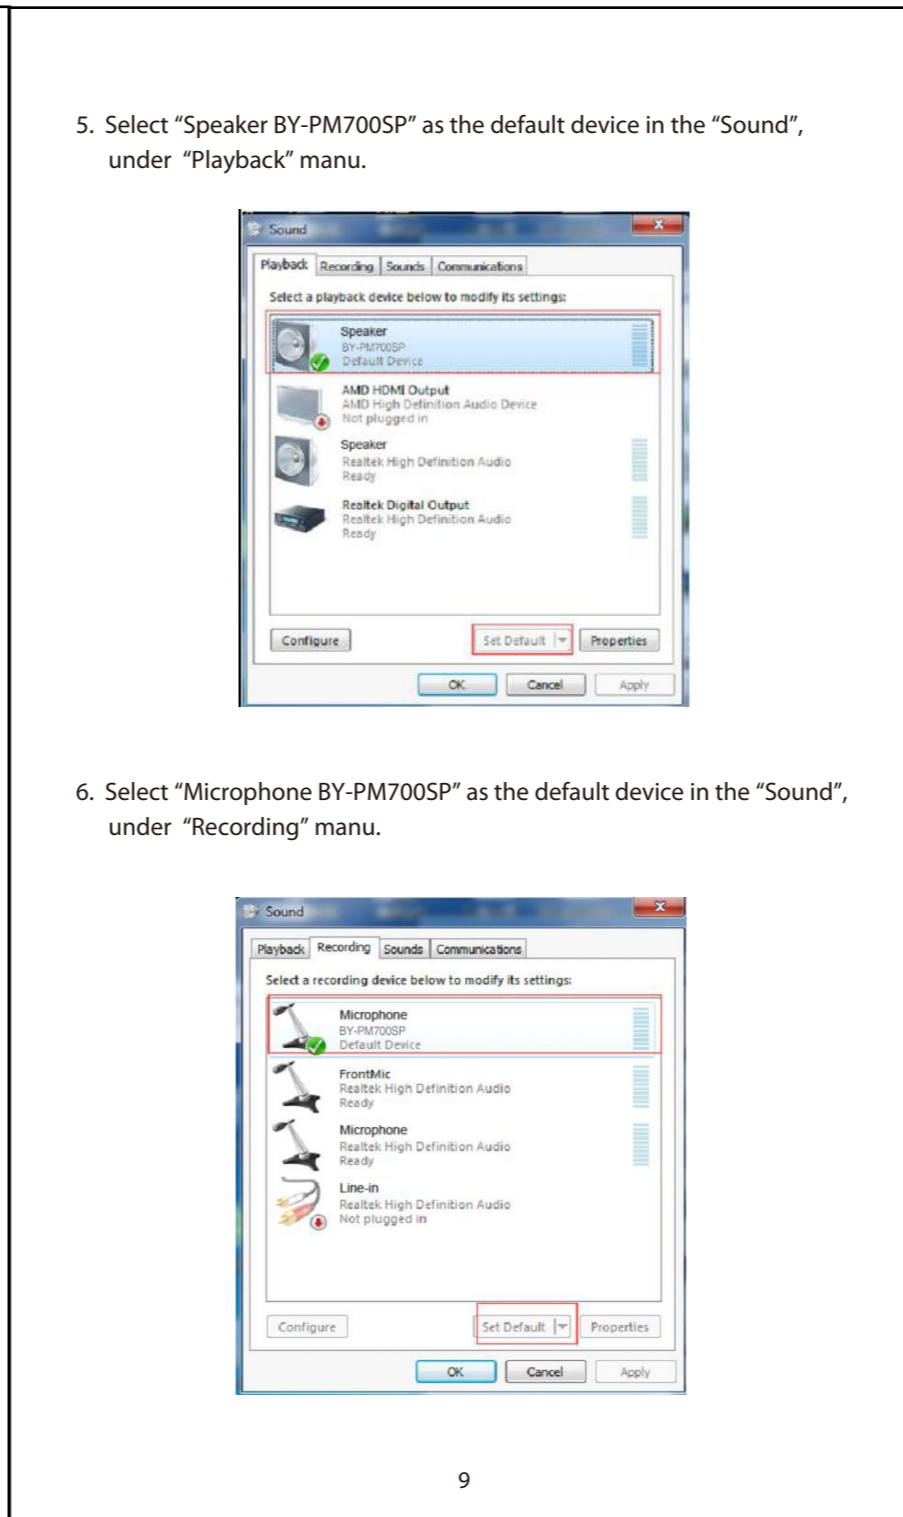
5. Select “Speaker BY-PM700SP” as the default device in the “Sound”, under “Playback” manu.

Sound

Playback | Recording | Sounds | Communications

Select a playback device below to modify its settings:

Speaker
BY-PM700SP
Default Device

AMD HDMI Output
AMD High Definition Audio Device
Not plugged in

Speaker
Realtek High Definition Audio
Ready

Realtek Digital Output
Realtek High Definition Audio
Ready

Configure | Set Default | Properties

OK | Cancel | Apply

6. Select “Microphone BY-PM700SP” as the default device in the “Sound”, under “Recording” manu.

Sound

Playback | Recording | Sounds | Communications

Select a recording device below to modify its settings:

Microphone
BY-PM700SP
Default Device

FrontMic
Realtek High Definition Audio
Ready

Microphone
Realtek High Definition Audio
Ready

Line-in
Realtek High Definition Audio
Not plugged in

Configure | Set Default | Properties

OK | Cancel | Apply

9